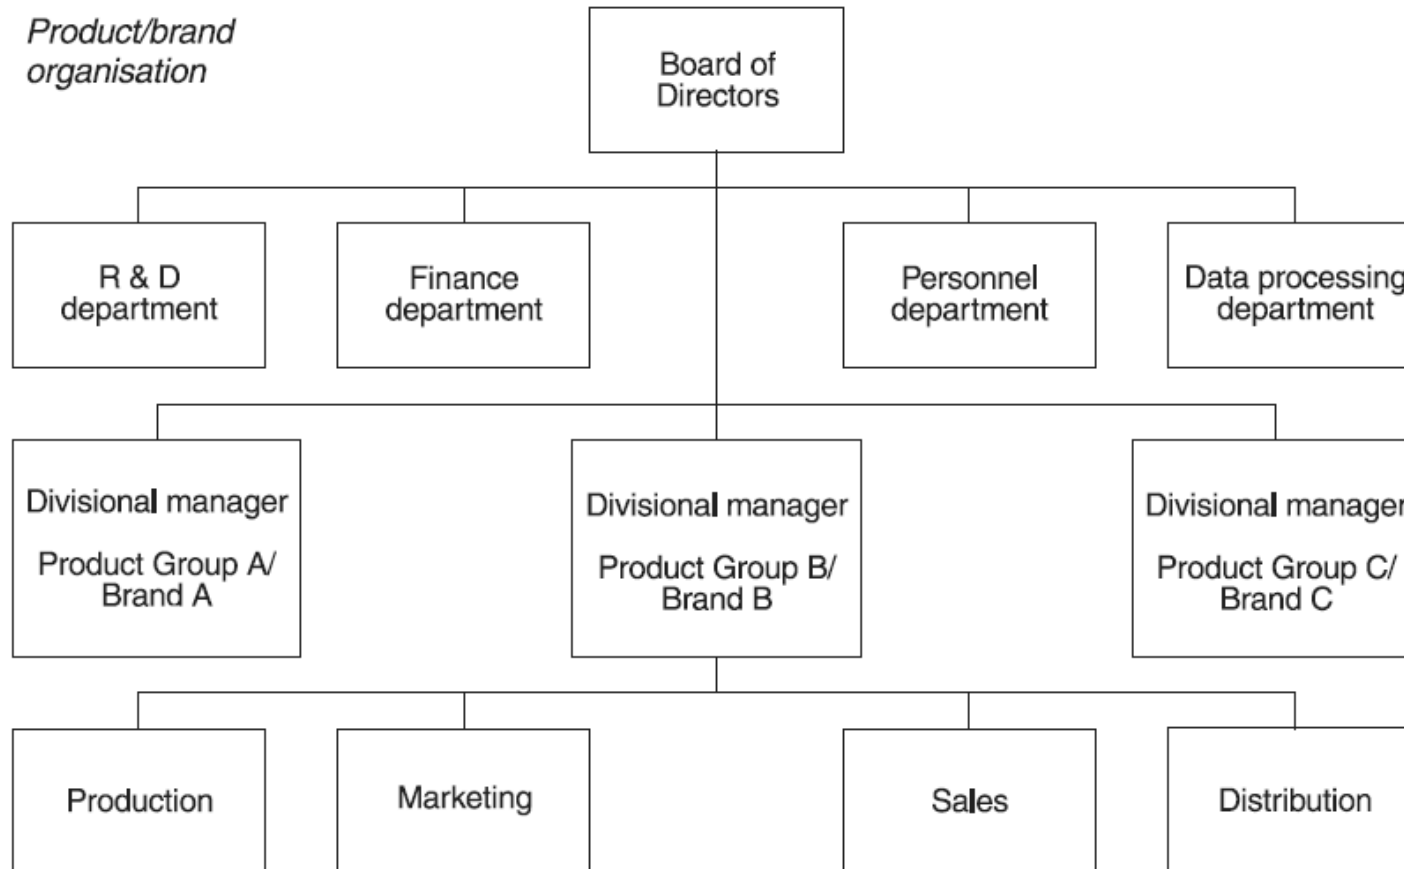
Product/brand organisation

Board of Directors

R & D department

Finance department

Personnel department

Data processing department

Divisional manager

Product Group A/ Brand A

Divisional manager

Product Group B/ Brand B

Divisional manager

Product Group C/ Brand C

Production

Marketing

Sales

Distribution